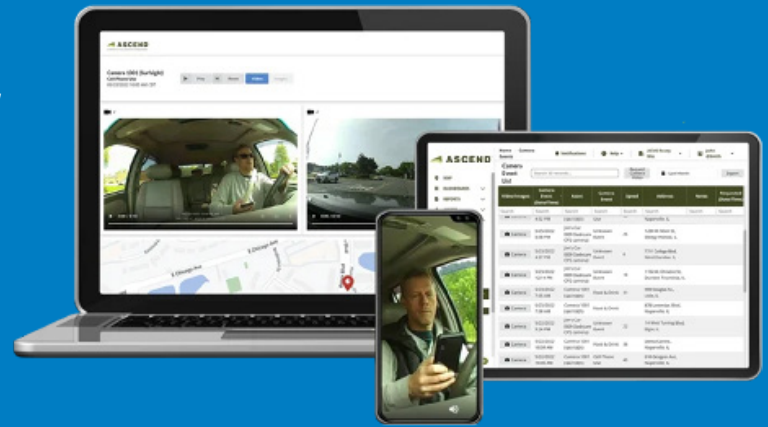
ASCEND

Camera 1001 (Sunlight)

Play

Video

E Chicago Ave

ASCEND

Camera Event List

Notifications

Help

Export

Video/Images

Address

Notes

Camera

Camera

Camera

Camera

Camera

Camera

Camera

Camera

Camera

Camera

Camera